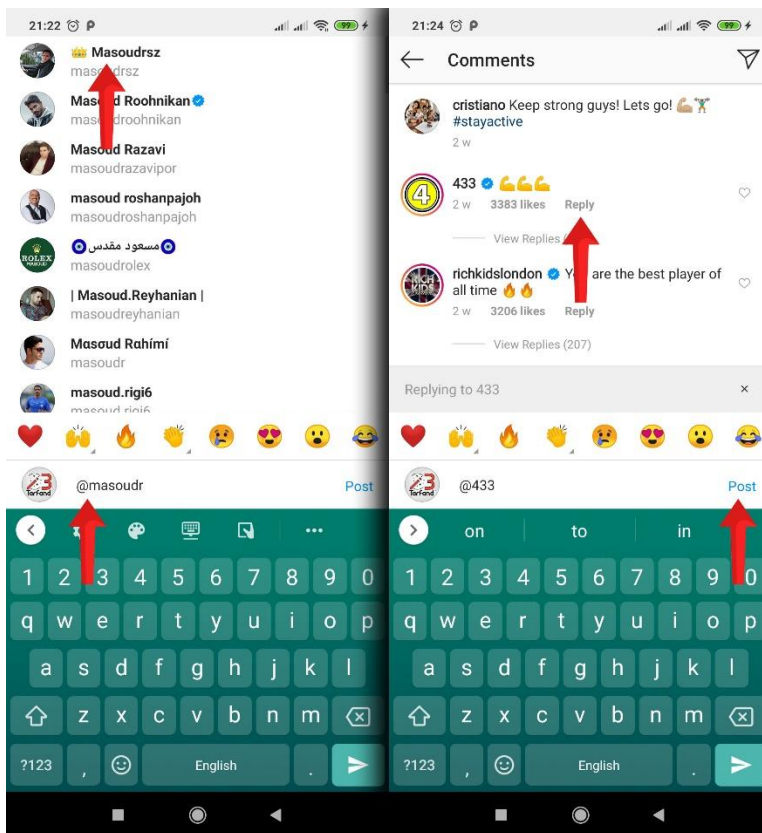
21:22 P

Masoudrsz
masoudrsz

Masoud Roohnikan
masoudroohnikan

Masoud Razavi
masoudrazavipor

masoud roshanpajoh
masoudroshanpajoh

ROLEX
مسعود مقدس
masoudrolex

| Masoud.Reyhanian |
masoudreyhanian

Masoud Rahímí
masoudr

masoud.rigi6
masoud.rigi6

23 Tarfand
@masoudr
Post

1 2 3 4 5 6 7 8 9 0
q w e r t y u i o p
a s d f g h j k l
z x c v b n m
?123 , English .

21:24 P

Comments

cristiano Keep strong guys! Lets go! 💪🏽🏋️
#stayactive
2 w

433 💪💪💪
2 w 3383 likes Reply
View Replies

richkidslondon You are the best player of all time 🔥🔥
2 w 3206 likes Reply
View Replies (207)

Replying to 433
×

23 Tarfand
@433
Post

on to in

1 2 3 4 5 6 7 8 9 0
q w e r t y u i o p
a s d f g h j k l
z x c v b n m
?123 , English .